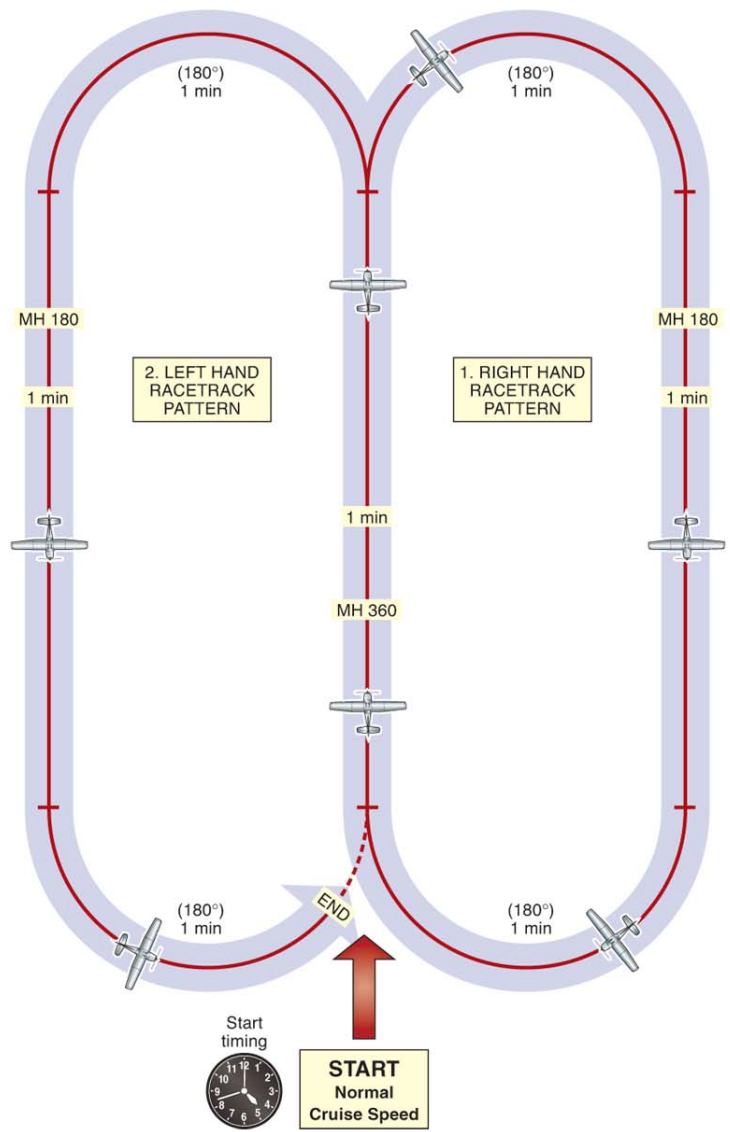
(180°)
1 min

(180°)
1 min

MH 180

1 min

2. LEFT HAND RACETRACK PATTERN

1. RIGHT HAND RACETRACK PATTERN

MH 180

1 min

1 min

MH 360

END

(180°)
1 min

(180°)
1 min

Start timing

12 1 2 3 4 5 6 7 8 9 10 11

START
Normal Cruise Speed